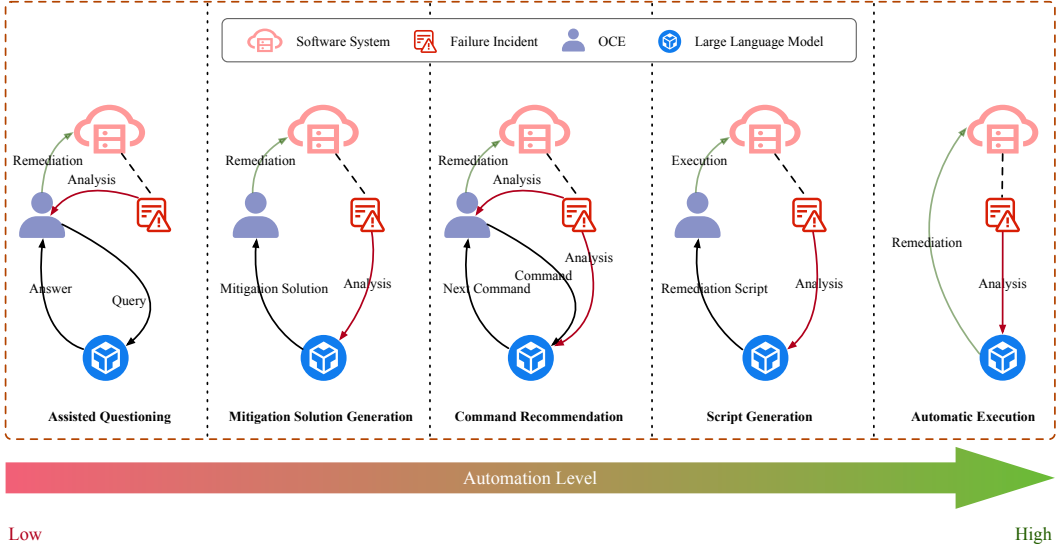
Software System
Failure Incident
OCE
Large Language Model

Remediation
Analysis
Answer
Query
Assisted Questioning

Remediation
Mitigation Solution
Analysis
Mitigation Solution Generation

Remediation
Analysis
Command
Analysis
Next Command
Command Recommendation

Execution
Remediation Script
Analysis
Script Generation

Remediation
Analysis
Automatic Execution

Automation Level

Low
High